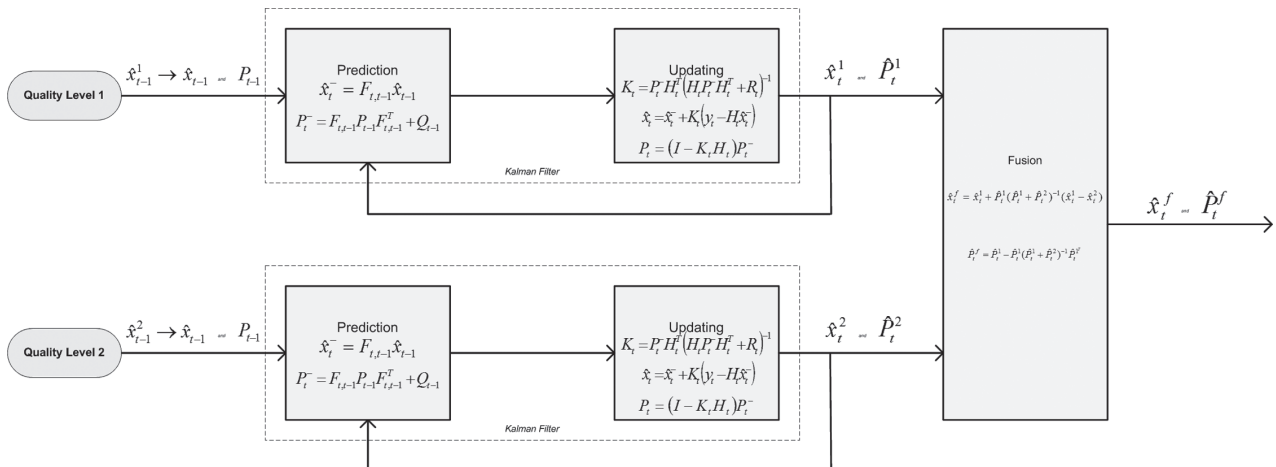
Quality Level 1

$\hat{x}_{t-1}^1 \rightarrow \hat{x}_{t-1}$ and $P_{t-1}$

Prediction
$\hat{x}_t^- = F_{t,t-1}\hat{x}_{t-1}$
$P_t^- = F_{t,t-1}P_{t-1}F_{t,t-1}^T + Q_{t-1}$

Updating
$K_t = P_t^- H_t^T (H_t P_t^- H_t^T + R_t)^{-1}$
$\hat{x}_t = \hat{x}_t^- + K_t(y_t - H_t\hat{x}_t^-)$
$P_t = (I - K_t H_t)P_t^-$

Kalman Filter

$\hat{x}_t^1$ and $\hat{P}_t^1$

Fusion

$\hat{x}_t^f = \hat{x}_t^1 + \hat{P}_t^1(\hat{P}_t^1 + \hat{P}_t^2)^{-1}(\hat{x}_t^1 - \hat{x}_t^2)$

$\hat{P}_t^f = \hat{P}_t^1 - \hat{P}_t^1(\hat{P}_t^1 + \hat{P}_t^2)^{-1}\hat{P}_t^{1T}$

$\hat{x}_t^f$ and $\hat{P}_t^f$

Quality Level 2

$\hat{x}_{t-1}^2 \rightarrow \hat{x}_{t-1}$ and $P_{t-1}$

Prediction
$\hat{x}_t^- = F_{t,t-1}\hat{x}_{t-1}$
$P_t^- = F_{t,t-1}P_{t-1}F_{t,t-1}^T + Q_{t-1}$

Updating
$K_t = P_t^- H_t^T (H_t P_t^- H_t^T + R_t)^{-1}$
$\hat{x}_t = \hat{x}_t^- + K_t(y_t - H_t\hat{x}_t^-)$
$P_t = (I - K_t H_t)P_t^-$

Kalman Filter

$\hat{x}_t^2$ and $\hat{P}_t^2$